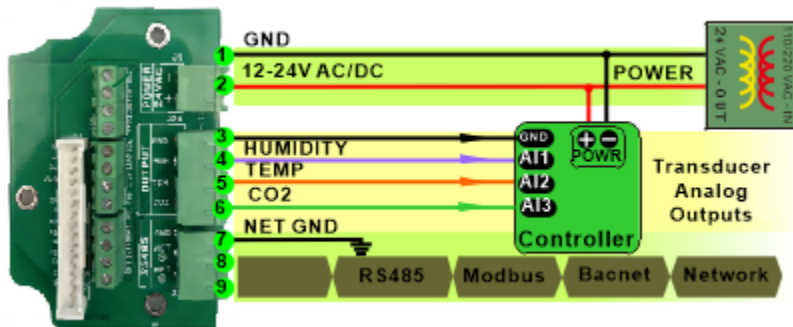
GND
12-24V AC/DC
POWER
24V AC OUT
110/220 VAC IN
1
2
3
4
5
6
7
8
9
HUMIDITY
TEMP
CO2
NET GND
GND
AI1
AI2
AI3
POWR
Controller
Transducer Analog Outputs
RS485
Modbus
Bacnet
Network
POWER 24VAC
OUTPUT
RS485